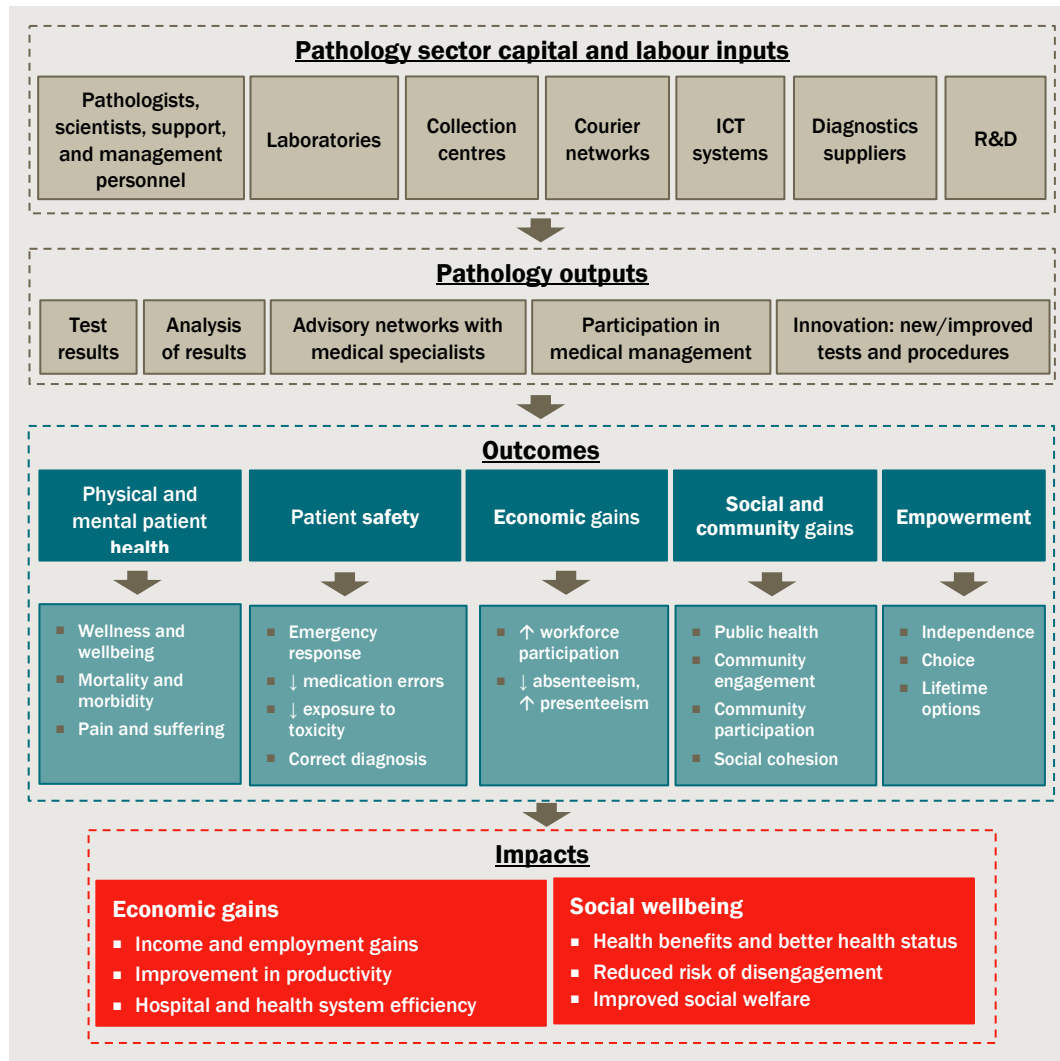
Pathology sector capital and labour inputs

Pathologists, scientists, support, and management personnel

Laboratories

Collection centres

Courier networks

ICT systems

Diagnostics suppliers

R&D

Pathology outputs

Test results

Analysis of results

Advisory networks with medical specialists

Participation in medical management

Innovation: new/improved tests and procedures

Outcomes

Physical and mental patient health

Patient safety

Economic gains

Social and community gains

Empowerment

- Wellness and wellbeing
- Mortality and morbidity
- Pain and suffering

- Emergency response
- ↓ medication errors
- ↓ exposure to toxicity
- Correct diagnosis

- ↑ workforce participation
- ↓ absenteeism, ↑ presenteeism

- Public health
- Community engagement
- Community participation
- Social cohesion

- Independence
- Choice
- Lifetime options

Impacts

Economic gains
- Income and employment gains
- Improvement in productivity
- Hospital and health system efficiency

Social wellbeing
- Health benefits and better health status
- Reduced risk of disengagement
- Improved social welfare